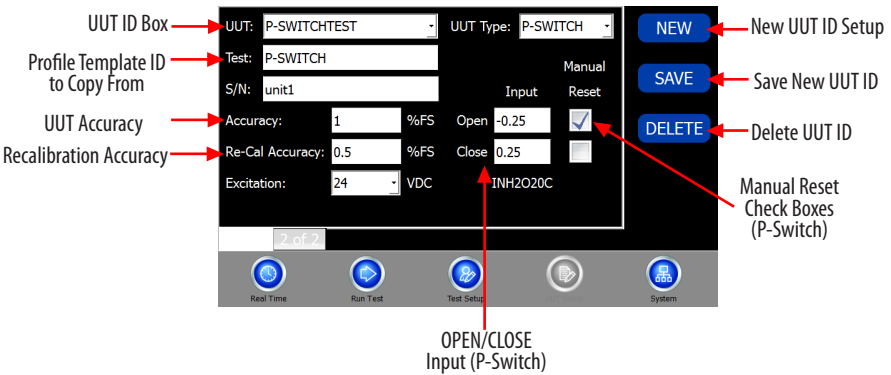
UUT ID Box

Profile Template ID to Copy From

UUT Accuracy

Recalibration Accuracy

UUT: P-SWITCHTEST

UUT Type: P-SWITCH

Test: P-SWITCH

S/N: unit1

Manual

Input

Reset

Accuracy: 1 %FS

Open -0.25

Re-Cal Accuracy: 0.5 %FS

Close 0.25

Excitation: 24 VDC

INH2O20C

NEW

SAVE

DELETE

New UUT ID Setup

Save New UUT ID

Delete UUT ID

Manual Reset Check Boxes (P-Switch)

2 of 2

Real Time

Run Test

Test Setup

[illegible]

System

OPEN/CLOSE Input (P-Switch)